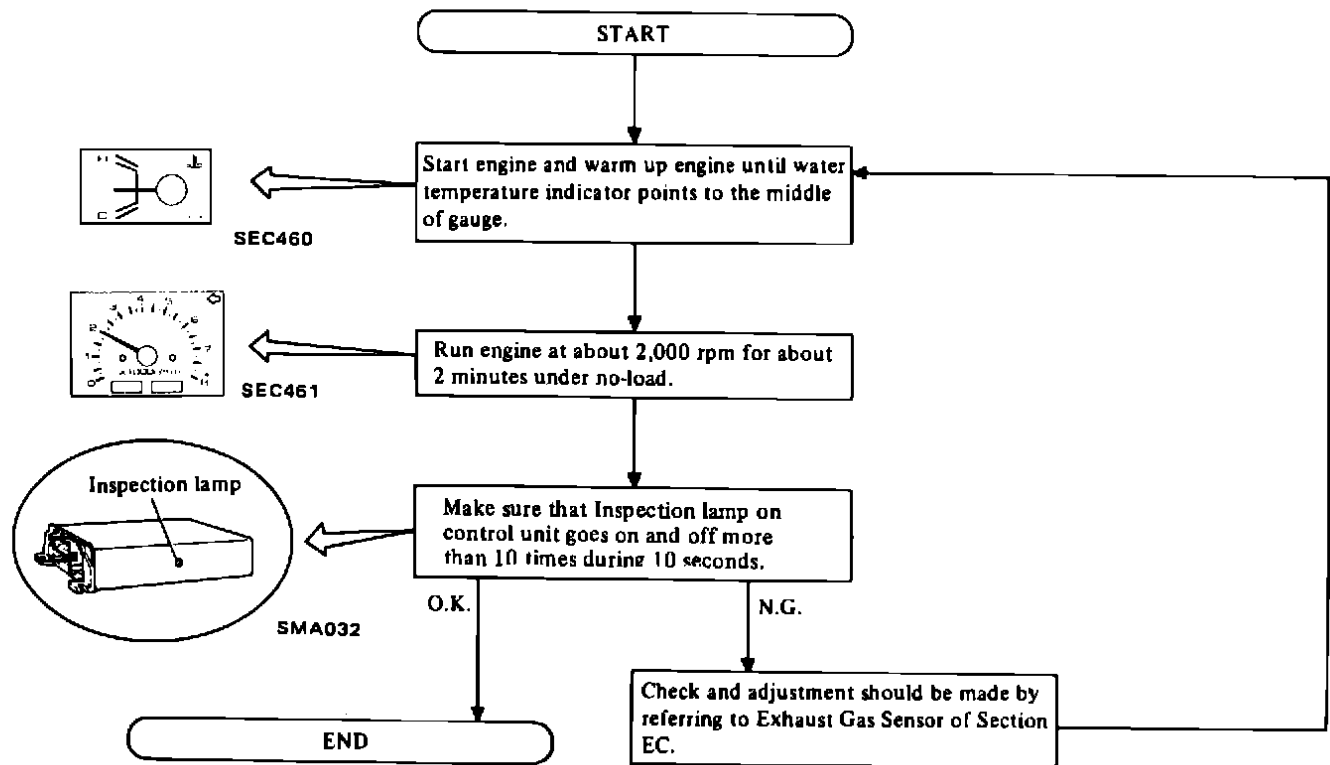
START

Start engine and warm up engine until water temperature indicator points to the middle of gauge.

SEC460

Run engine at about 2,000 rpm for about 2 minutes under no-load.

SEC461

Inspection lamp

Make sure that Inspection lamp on control unit goes on and off more than 10 times during 10 seconds.

SMA032

O.K.

N.G.

Check and adjustment should be made by referring to Exhaust Gas Sensor of Section EC.

END